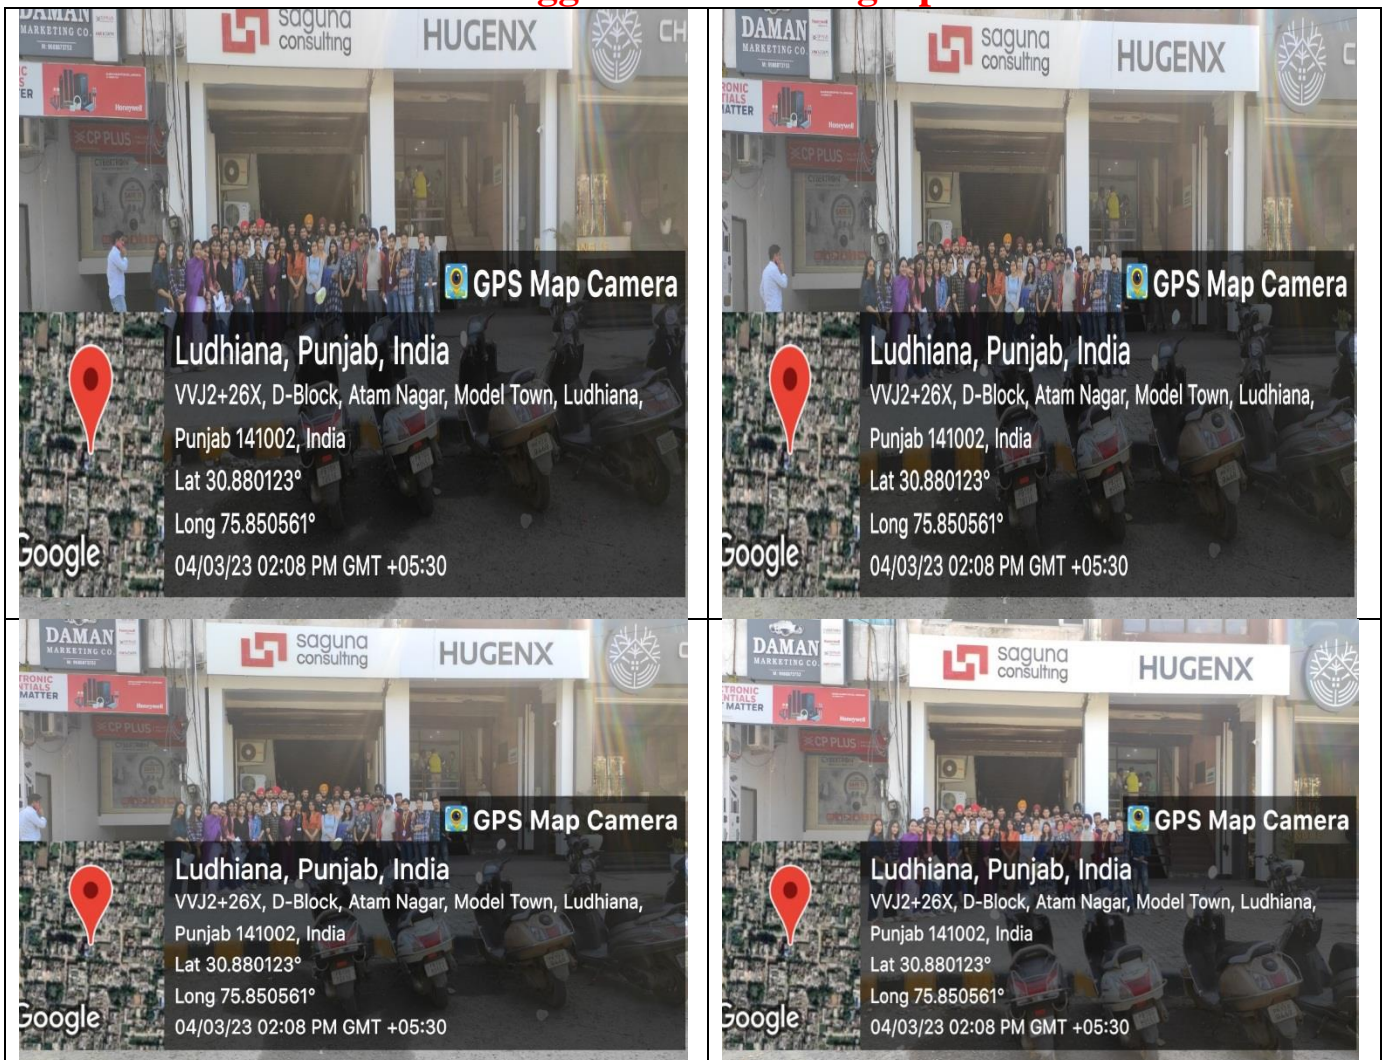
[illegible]

| DAMAN MARKETING CO. saguna consulting HUGENX CH CP PLUS GPS Map Camera Ludhiana, Punjab, India VVJ2+26X, D-Block, Atam Nagar, Model Town, Ludhiana, Punjab 141002, India Lat 30.880123° Long 75.850561° Google 04/03/23 02:08 PM GMT +05:30 | DAMAN MARKETING CO. saguna consulting HUGENX C CP PLUS GPS Map Camera Ludhiana, Punjab, India VVJ2+26X, D-Block, Atam Nagar, Model Town, Ludhiana, Punjab 141002, India Lat 30.880123° Long 75.850561° Google 04/03/23 02:08 PM GMT +05:30 |
|---|---|
| DAMAN MARKETING CO. saguna consulting HUGENX CP PLUS GPS Map Camera Ludhiana, Punjab, India VVJ2+26X, D-Block, Atam Nagar, Model Town, Ludhiana, Punjab 141002, India Lat 30.880123° Long 75.850561° Google 04/03/23 02:08 PM GMT +05:30 | DAMAN MARKETING CO. saguna consulting HUGENX CP PLUS GPS Map Camera Ludhiana, Punjab, India VVJ2+26X, D-Block, Atam Nagar, Model Town, Ludhiana, Punjab 141002, India Lat 30.880123° Long 75.850561° Google 04/03/23 02:08 PM GMT +05:30 |